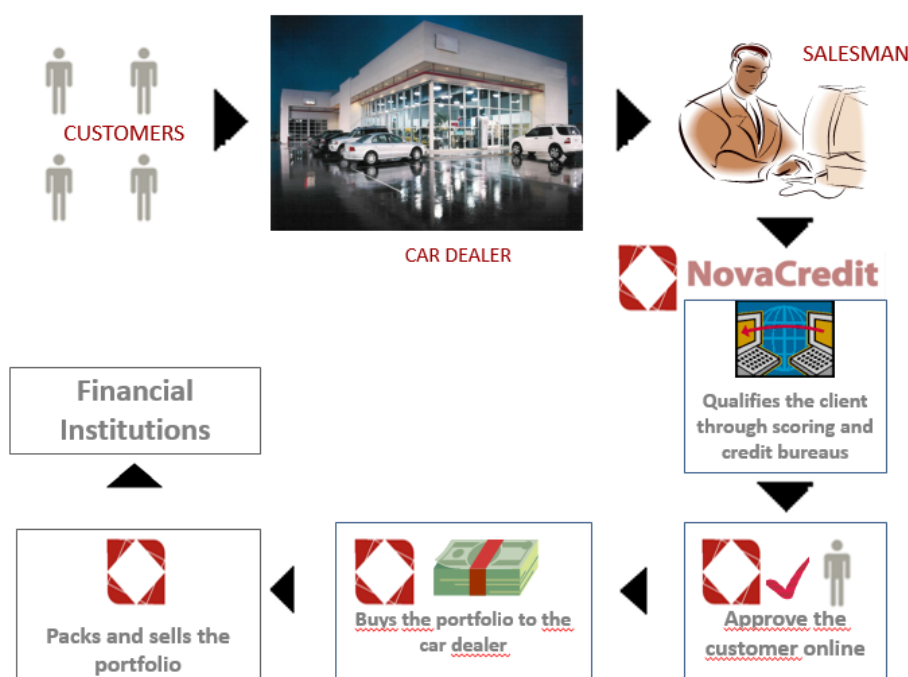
CUSTOMERS

CAR DEALER

SALESMAN

NovaCredit

Qualifies the client through scoring and credit bureaus

Approve the customer online

Buys the portfolio to the car dealer

Packs and sells the portfolio

Financial Institutions